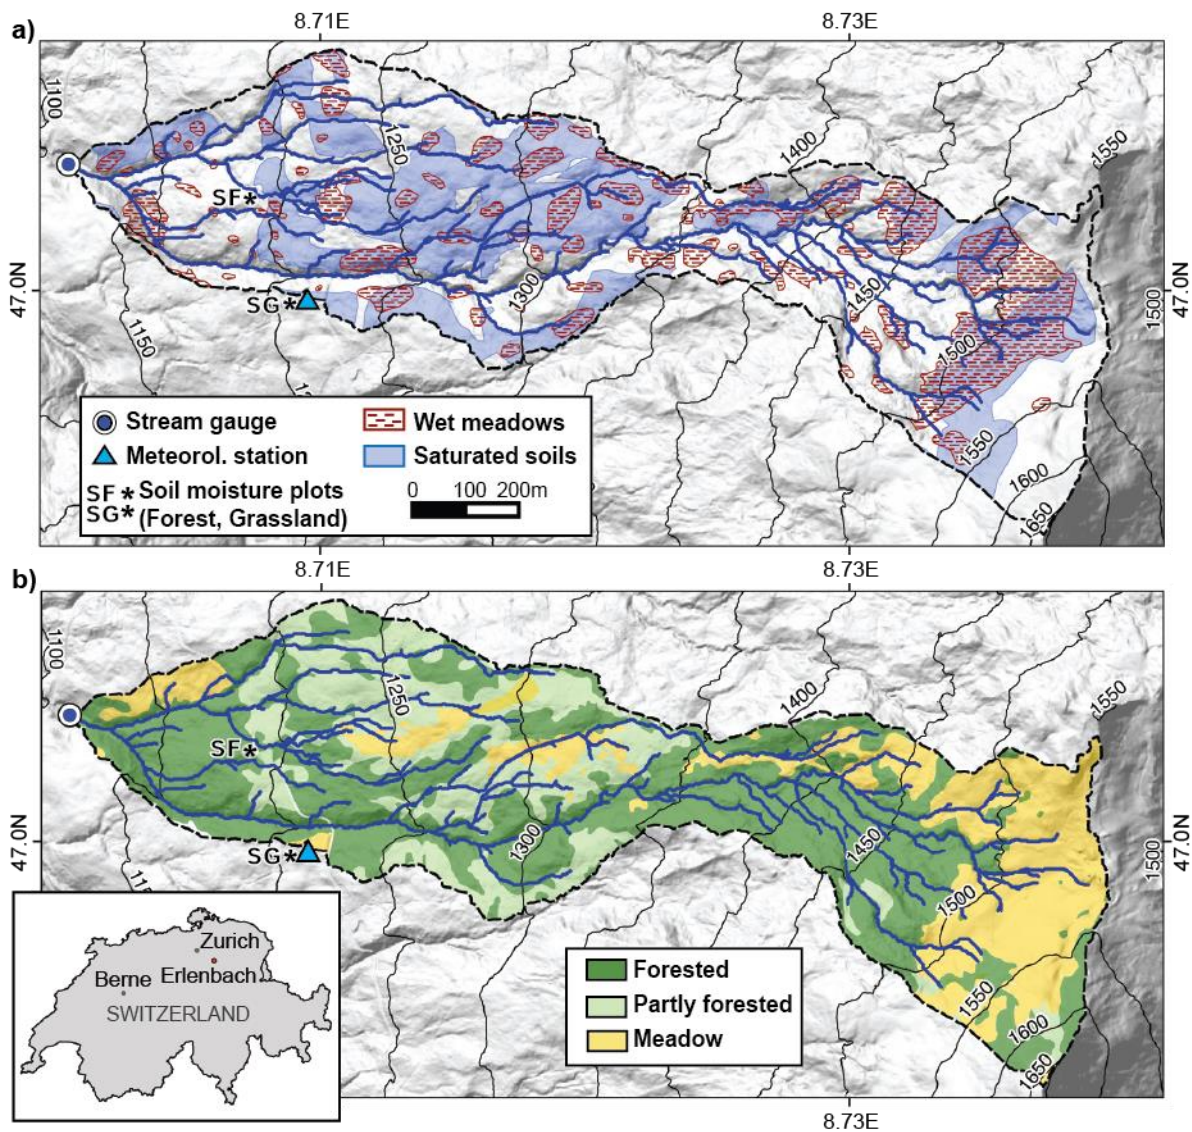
a)
8.71E
8.73E
1100
1250
1400
1550
SF*
47.0N
SG*
1300
1450
1500
47.0N
1150
1500
1550
1600
1650
Stream gauge
Meteorol. station
SF* Soil moisture plots
SG* (Forest, Grassland)
Wet meadows
Saturated soils
0 100 200m

b)
8.71E
8.73E
1100
1250
1400
1550
SF*
47.0N
SG*
1300
1450
1500
47.0N
1500
1550
1600
1650
Zurich
Erlenbach
Berne
SWITZERLAND
Forested
Partly forested
Meadow
8.73E